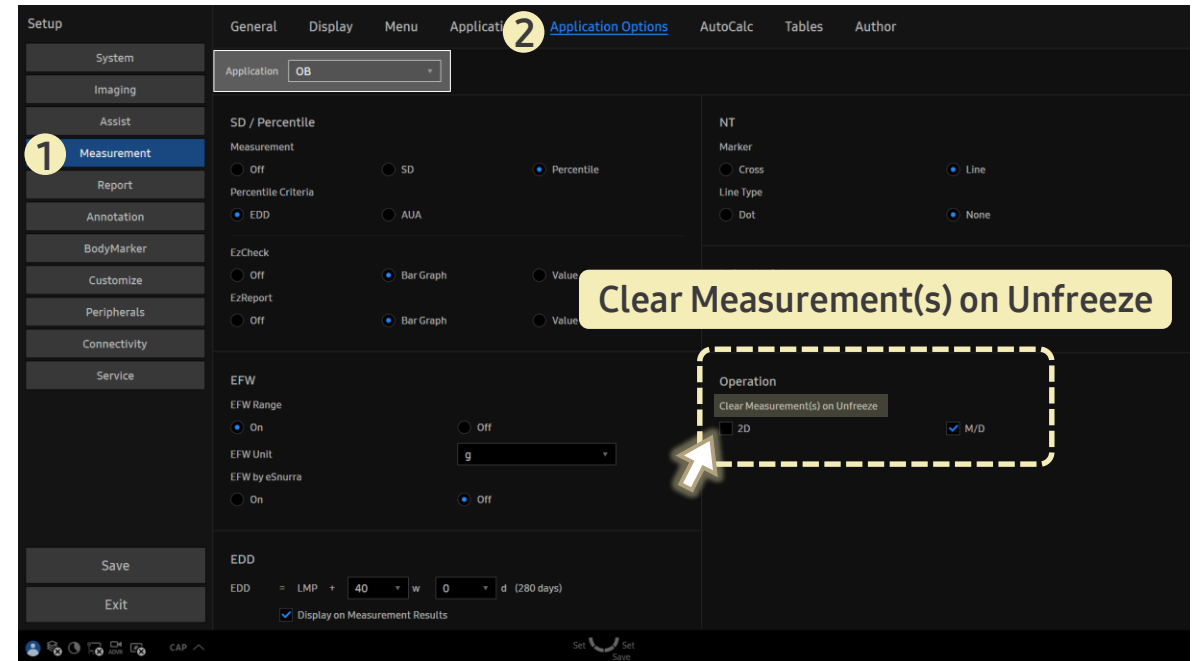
Setup

System
Imaging
Assist
1 Measurement
Report
Annotation
BodyMarker
Customize
Peripherals
Connectivity
Service

Save
Exit

General Display Menu Applicati 2 Application Options AutoCalc Tables Author

Application OB

SD / Percentile
Measurement
Off SD Percentile
Percentile Criteria
EDD AUA

EzCheck
Off Bar Graph Value
EzReport
Off Bar Graph Value

NT
Marker
Cross Line
Line Type
Dot None

Clear Measurement(s) on Unfreeze

Operation
Clear Measurement(s) on Unfreeze
2D M/D

EFW
EFW Range
On Off
EFW Unit g
EFW by eSnurra
On Off

EDD
EDD = LMP + 40 w 0 d (280 days)
Display on Measurement Results

CAP

Set Set
Save